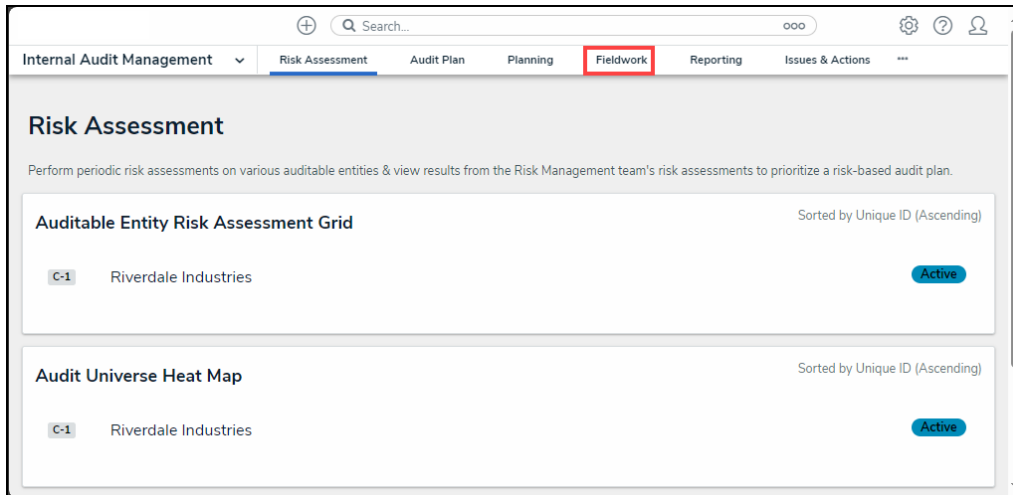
Search...

Internal Audit Management

Risk Assessment

Audit Plan

Planning

Fieldwork

Reporting

Issues & Actions

Risk Assessment

Perform periodic risk assessments on various auditable entities & view results from the Risk Management team's risk assessments to prioritize a risk-based audit plan.

Auditable Entity Risk Assessment Grid

Sorted by Unique ID (Ascending)

C-1 Riverdale Industries

Active

Audit Universe Heat Map

Sorted by Unique ID (Ascending)

C-1 Riverdale Industries

Active